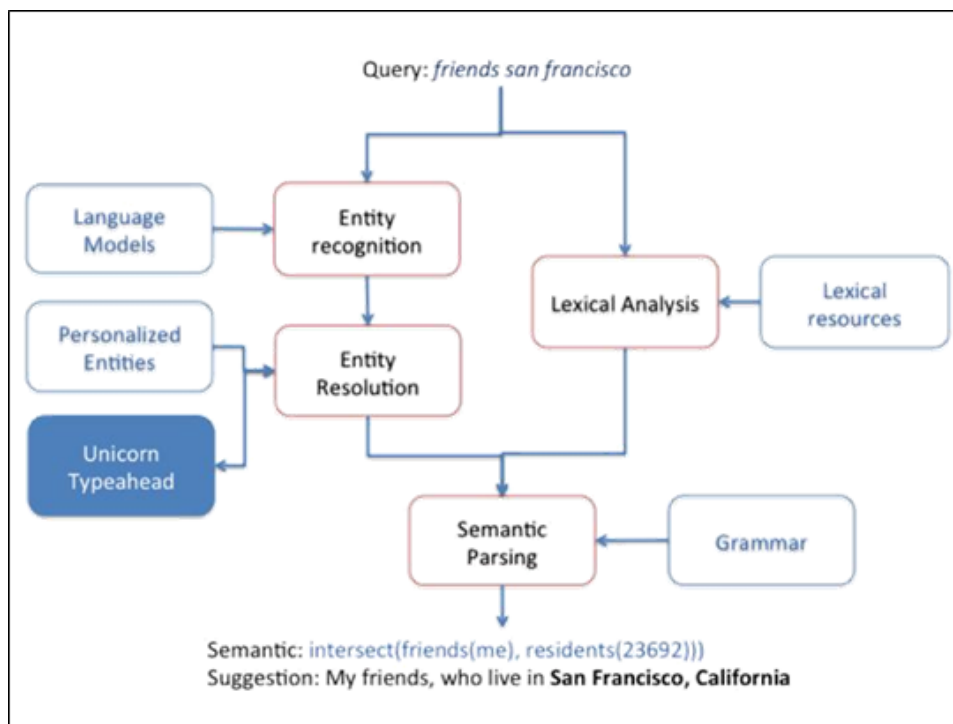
Query: *friends san francisco*

Language Models

Entity recognition

Lexical Analysis

Lexical resources

Personalized Entities

Entity Resolution

Unicorn Typeahead

Semantic Parsing

Grammar

Semantic: intersect(friends(me), residents(23692)))
Suggestion: My friends, who live in **San Francisco, California**